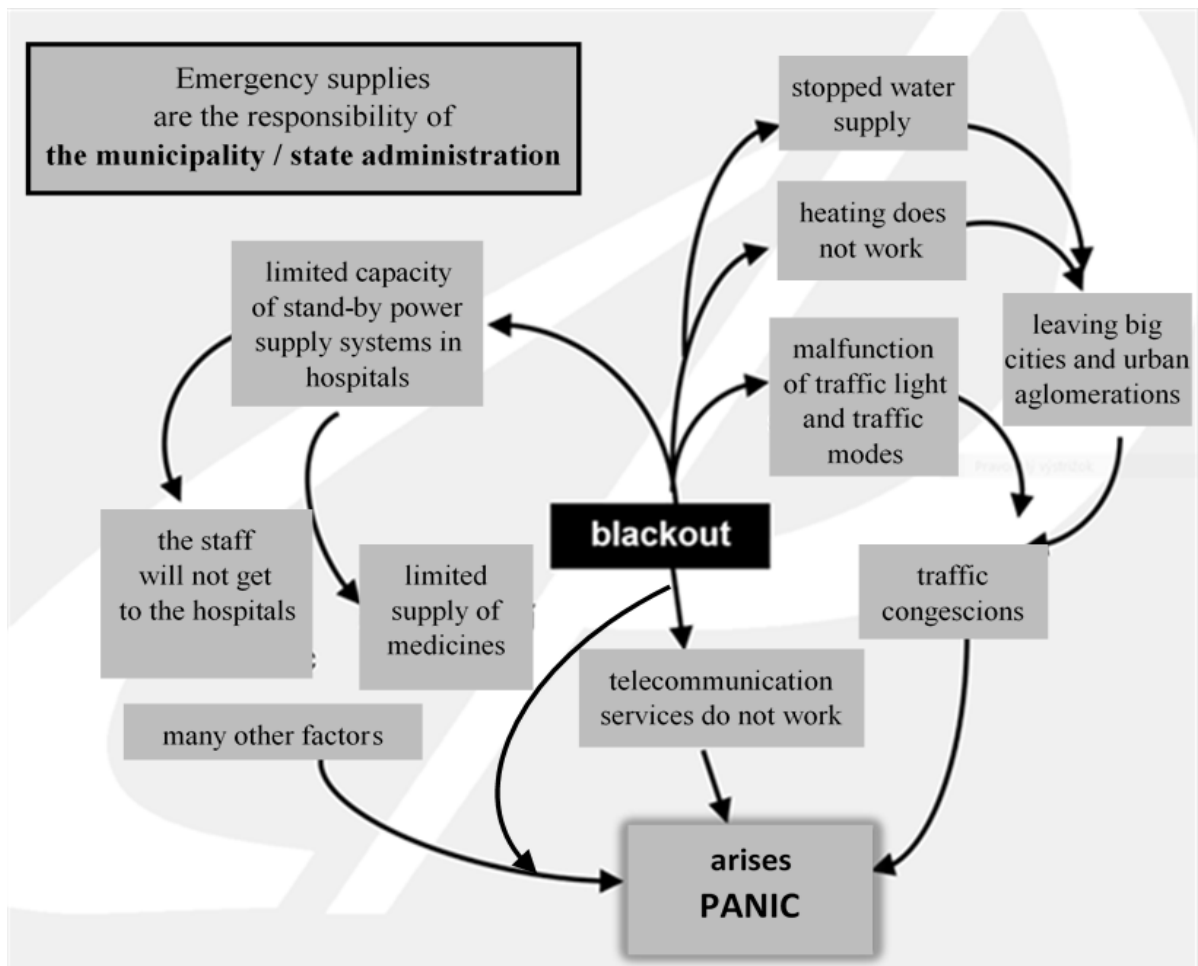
Emergency supplies are the responsibility of **the municipality / state administration**

stopped water supply

heating does not work

limited capacity of stand-by power supply systems in hospitals

malfunction of traffic light and traffic modes

leaving big cities and urban aglomerations

the staff will not get to the hospitals

blackout

limited supply of medicines

traffic congescions

telecommunication services do not work

many other factors

arises PANIC